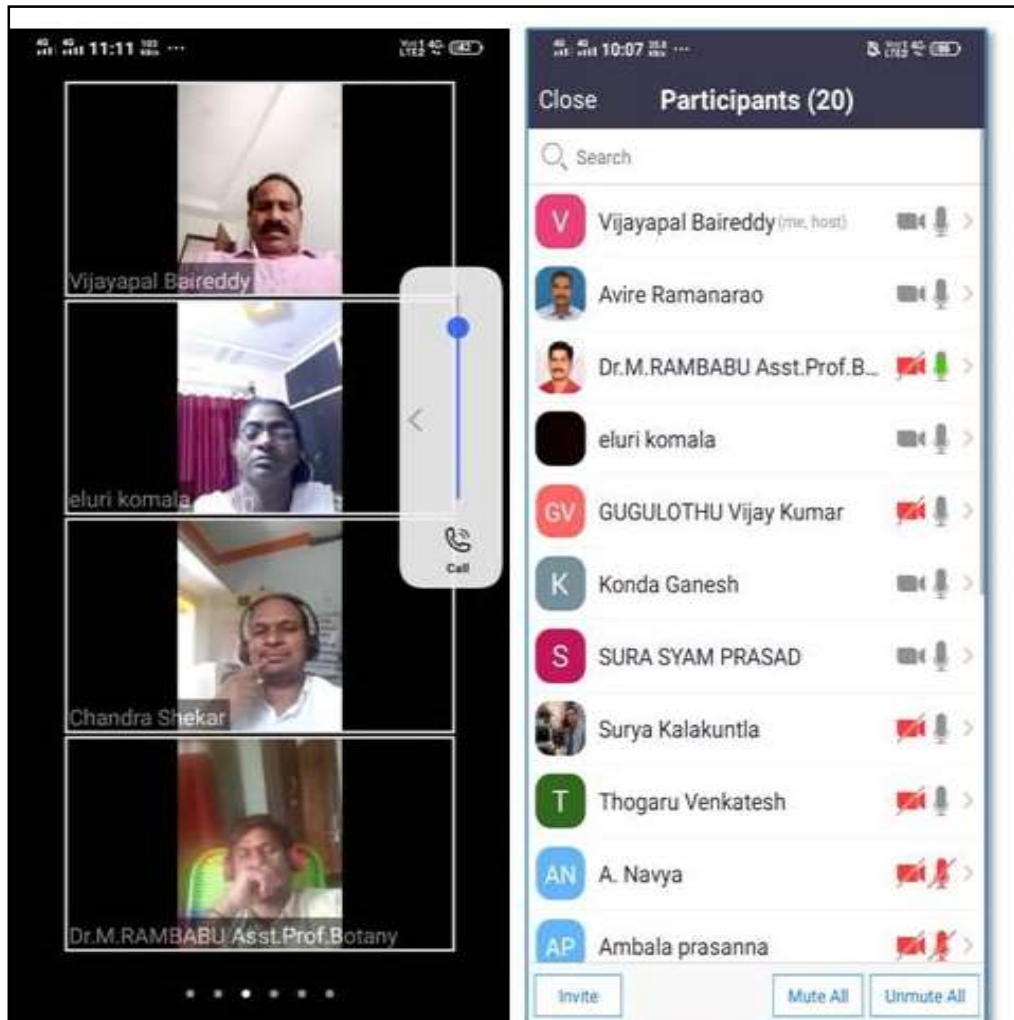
11:11

Vijayapal Baireddy

eluri komala

Call

Chandra Shekar

Dr.M.RAMBABU Asst.Prof.Botany

10:07

Close Participants (20)

Search

V Vijayapal Baireddy (me, host)

Avire Ramanarao

Dr.M.RAMBABU Asst.Prof.B...

eluri komala

GV GUGULOTHU Vijay Kumar

K Konda Ganesh

S SURA SYAM PRASAD

Surya Kalakuntla

T Thogaru Venkatesh

AN A. Navya

AP Ambala prasanna

Invite

Mute All

Unmute All